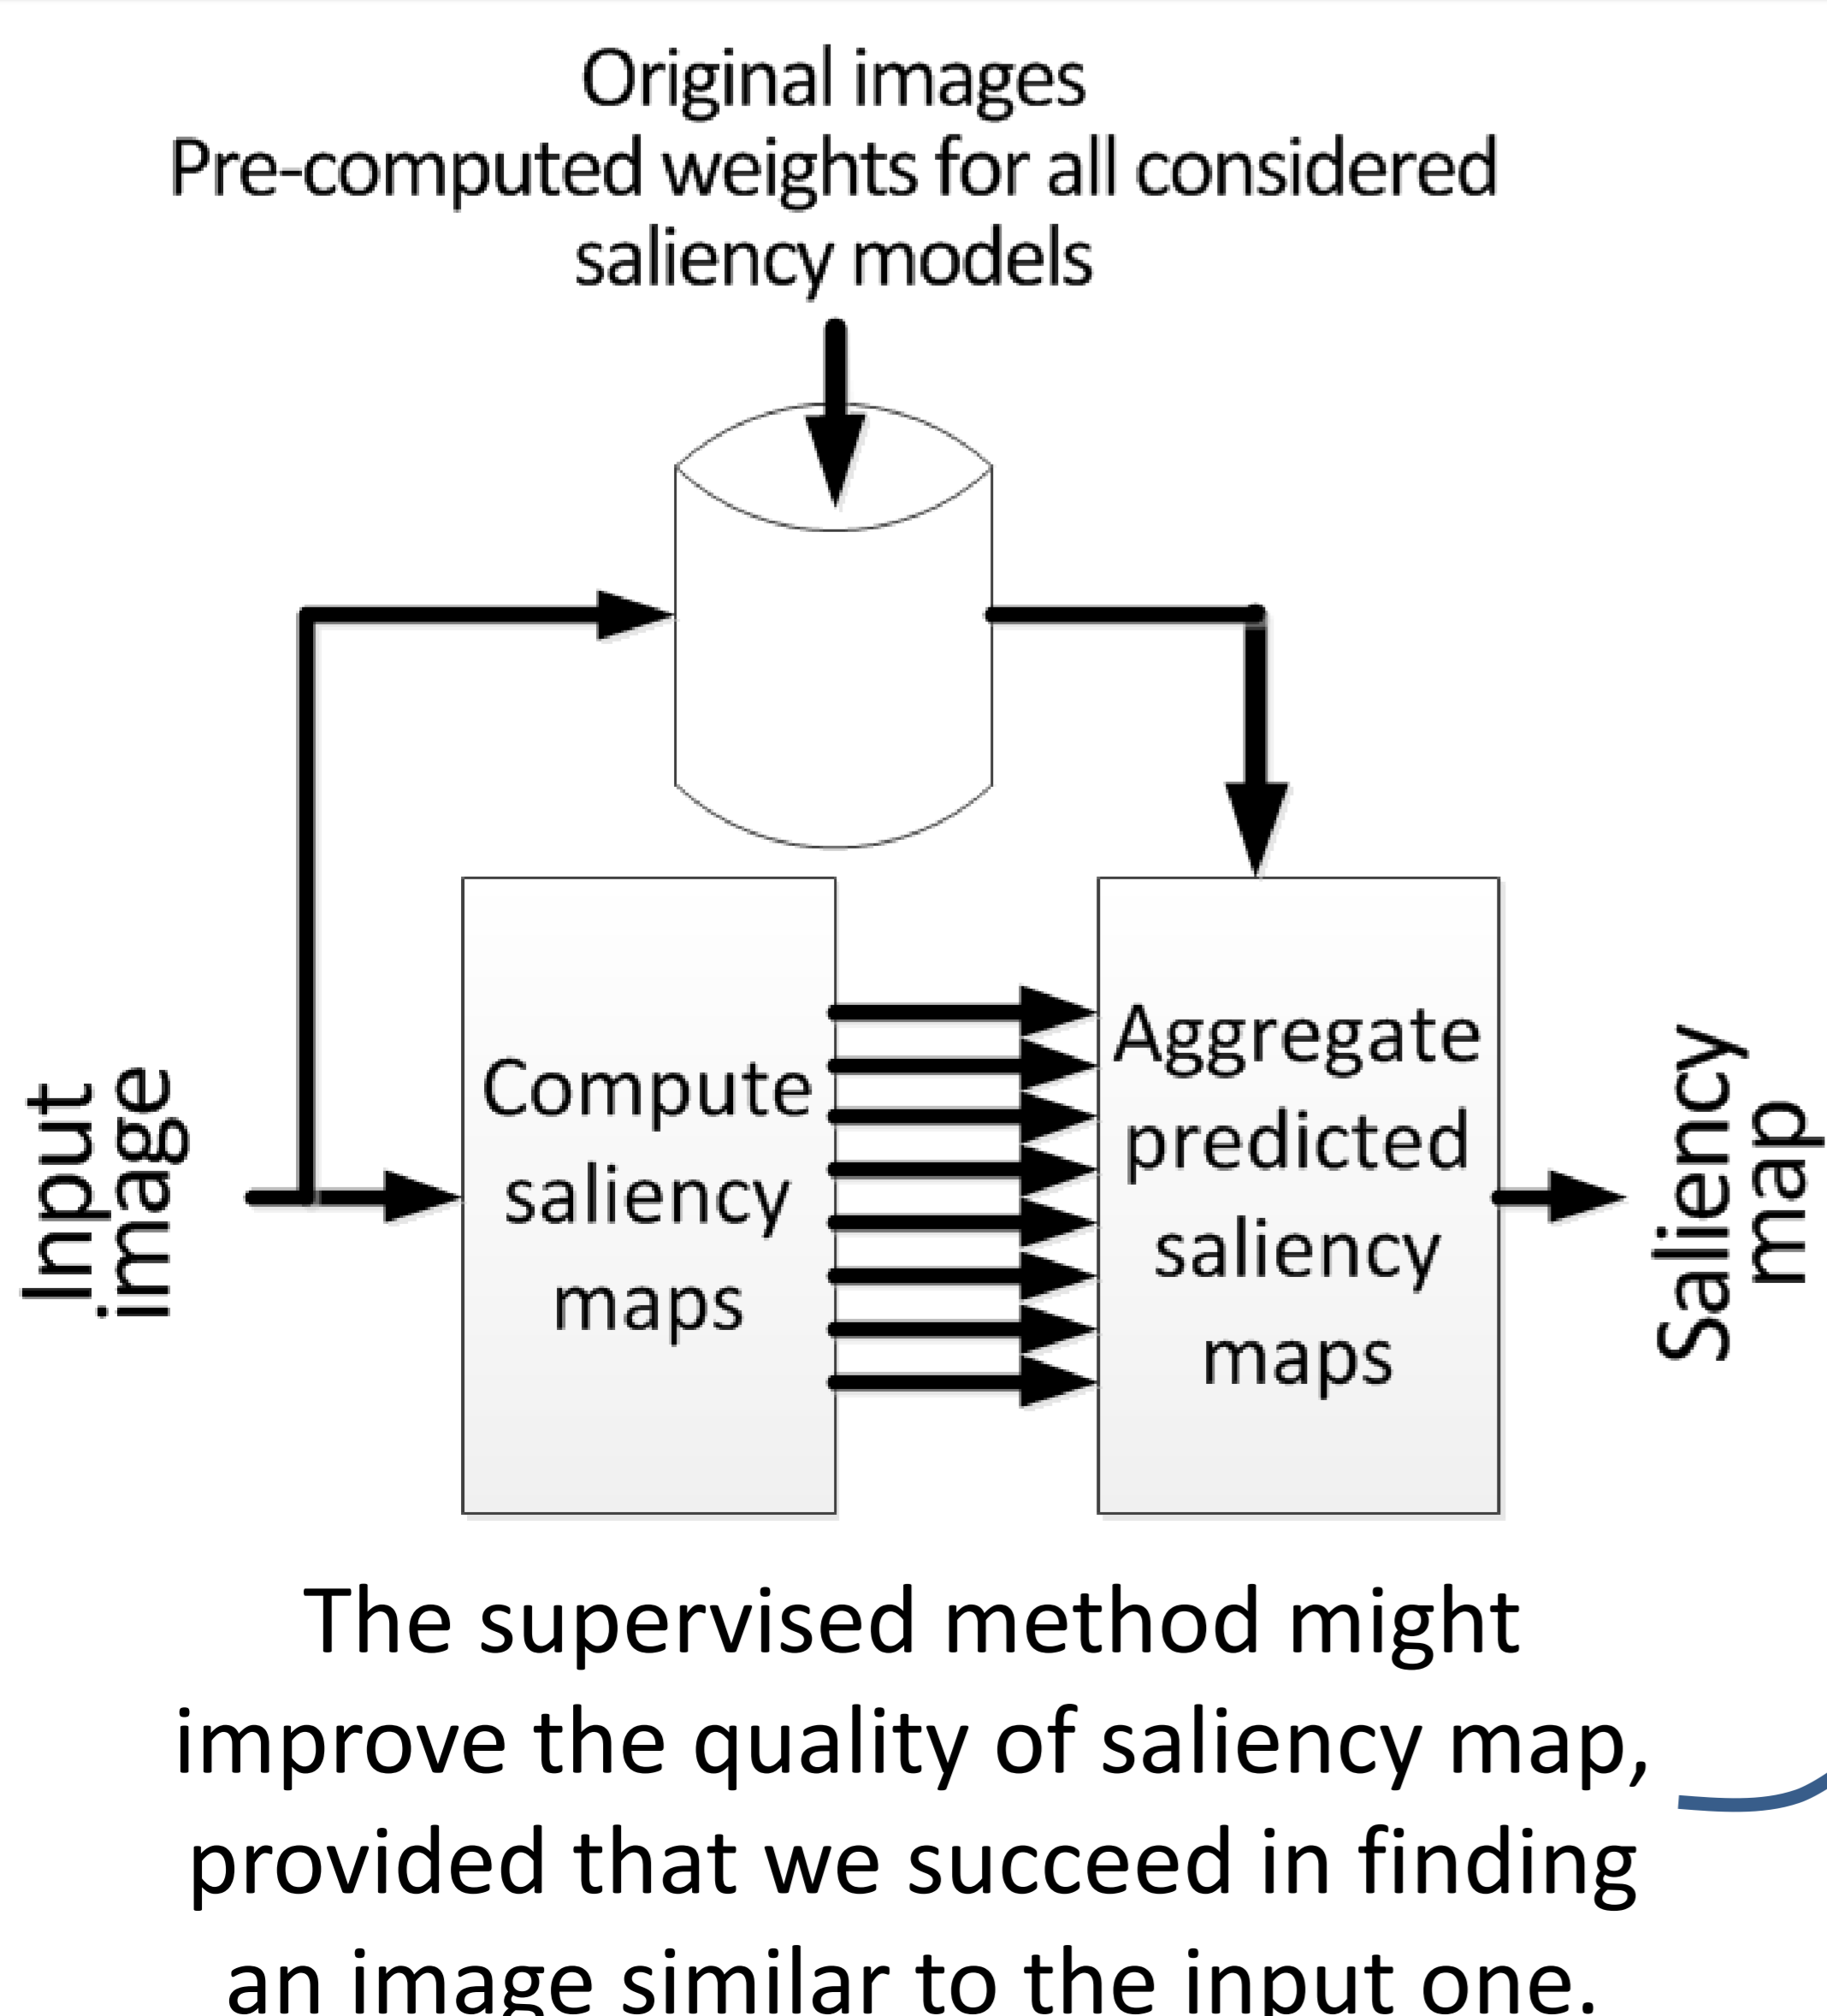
Original images
Pre-computed weights for all considered saliency models

Input image

Compute saliency maps

Aggregate predicted saliency maps

Saliency map

The supervised method might improve the quality of saliency map, provided that we succeed in finding an image similar to the input one.